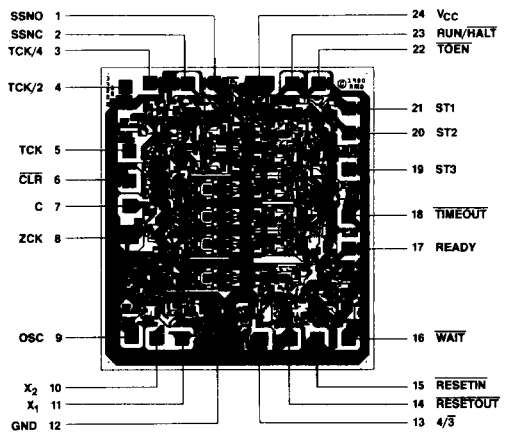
SSNO 1
SSNC 2
TCK/4 3
TCK/2 4
TCK 5
$\overline{CLR}$ 6
C 7
ZCK 8
OSC 9
$X_2$ 10
$X_1$ 11
GND 12

24 $V_{CC}$
23 RUN/$\overline{HALT}$
22 $\overline{TOEN}$
21 ST1
20 ST2
19 ST3
18 $\overline{TIMEOUT}$
17 READY
16 $\overline{WAIT}$
15 $\overline{RESETIN}$
14 $\overline{RESETOUT}$
13 4/$\overline{3}$

© 1980 AMD